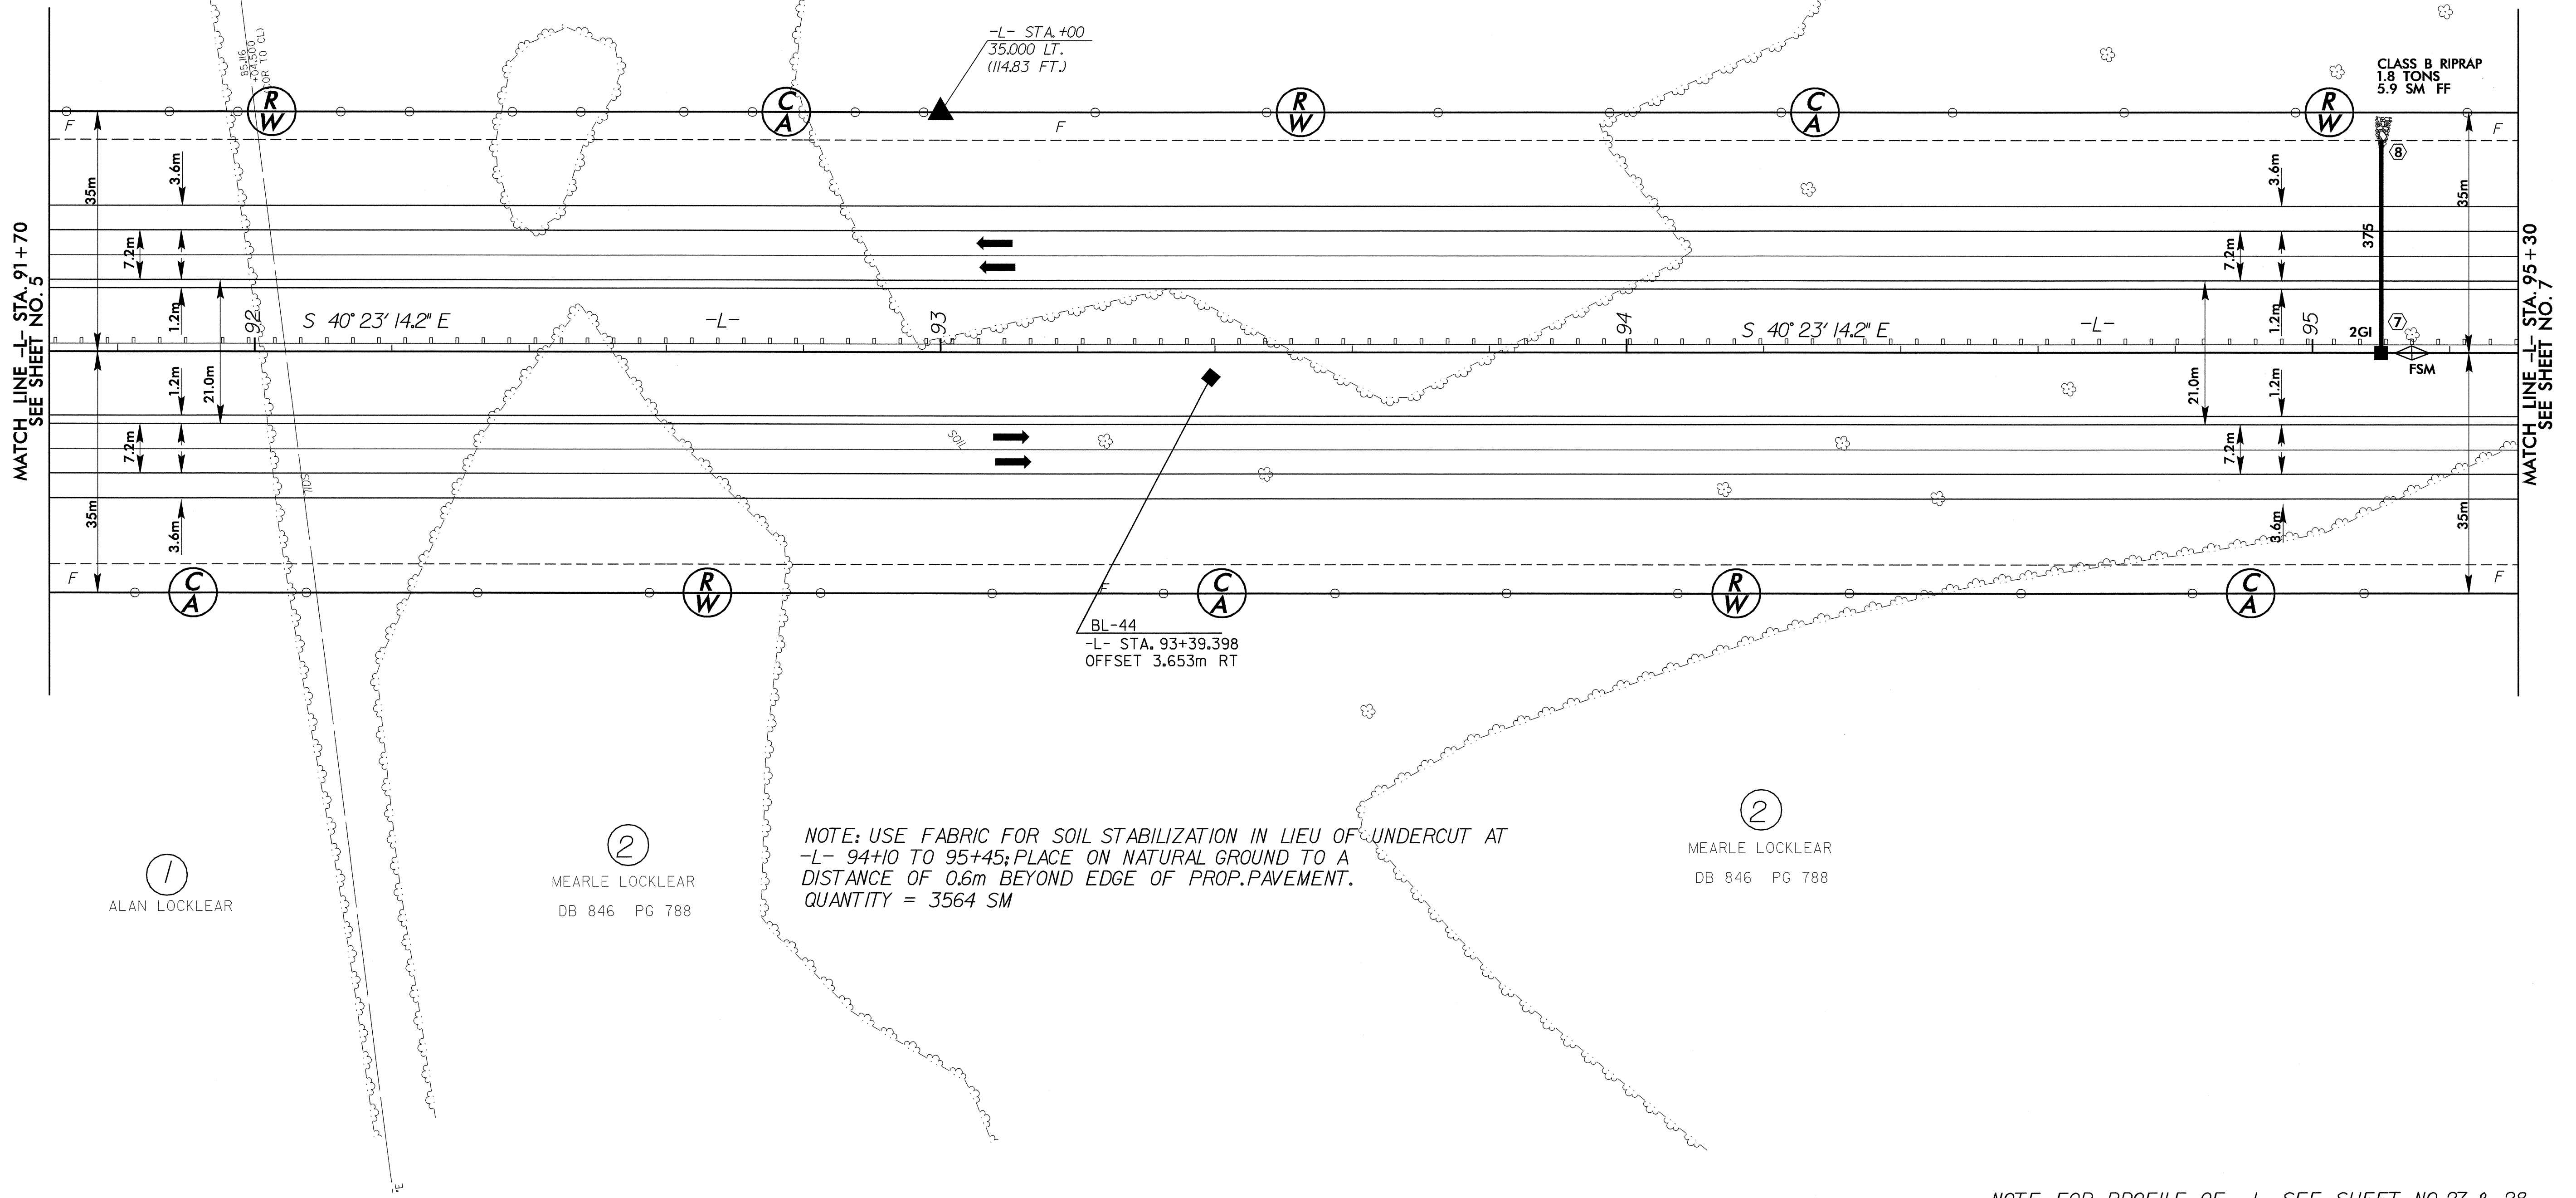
MATCH LINE -L- STA. 91+70
SEE SHEET NO. 5

85.116
+04.500
(OR TO CL)

-L- STA.+00
35.000 LT.
(114.83 FT.)

CLASS B RIPRAP
1.8 TONS
5.9 SM FF

R
W

C
A

R
W

C
A

R
W

F

F

F

35m

3.6m

7.2m

1.2m

21.0m

92

S 40° 23' 14.2" E

-L-

93

94

S 40° 23' 14.2" E

-L-

95

3.6m

7.2m

1.2m

21.0m

375

8

7

2GI

FSM

35m

MATCH LINE -L- STA. 95+30
SEE SHEET NO. 7

1.2m

7.2m

3.6m

35m

SOIL

SOIL

1.2m

7.2m

3.6m

35m

F

C
A

R
W

F

C
A

R
W

C
A

F

BL-44
-L- STA. 93+39.398
OFFSET 3.653m RT

1
ALAN LOCKLEAR

2
MEARLE LOCKLEAR
DB 846 PG 788

NOTE: USE FABRIC FOR SOIL STABILIZATION IN LIEU OF UNDERCUT AT -L- 94+10 TO 95+45; PLACE ON NATURAL GROUND TO A DISTANCE OF 0.6m BEYOND EDGE OF PROP.PAVEMENT.
QUANTITY = 3564 SM

2
MEARLE LOCKLEAR
DB 846 PG 788

NOTE: FOR PROFILE OF -L- SEE SHEET NO.27 & 28